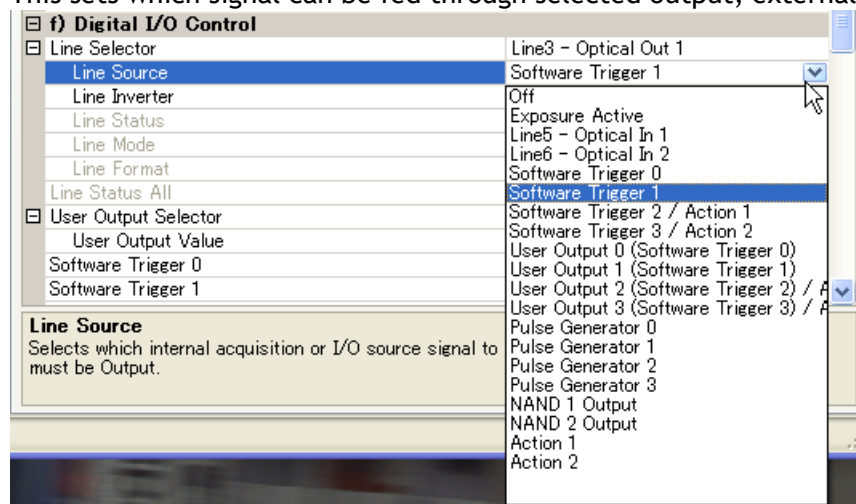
This sets which signal can be fed through selected output; external

⊟ f) Digital I/O Control

| | |
|---|---|
| ⊟ Line Selector | Line3 - Optical Out 1 |
| Line Source | Software Trigger 1 |
| Line Inverter | |
| Line Status | |
| Line Mode | |
| Line Format | |
| Line Status All | |
| ⊟ User Output Selector | |
| User Output Value | |
| Software Trigger 0 | |
| Software Trigger 1 | |

Off
Exposure Active
Line5 - Optical In 1
Line6 - Optical In 2
Software Trigger 0
Software Trigger 1
Software Trigger 2 / Action 1
Software Trigger 3 / Action 2
User Output 0 (Software Trigger 0)
User Output 1 (Software Trigger 1)
User Output 2 (Software Trigger 2) / A
User Output 3 (Software Trigger 3) / A
Pulse Generator 0
Pulse Generator 1
Pulse Generator 2
Pulse Generator 3
NAND 1 Output
NAND 2 Output
Action 1
Action 2

Line Source
Selects which internal acquisition or I/O source signal to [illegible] must be Output.